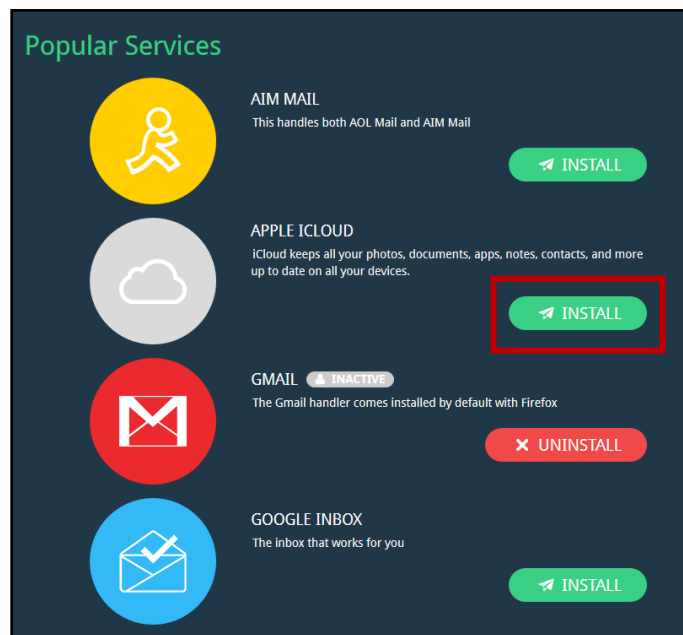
Popular Services

AIM MAIL
This handles both AOL Mail and AIM Mail

INSTALL

APPLE ICLOUD
iCloud keeps all your photos, documents, apps, notes, contacts, and more up to date on all your devices.

INSTALL

GMAIL INACTIVE
The Gmail handler comes installed by default with Firefox

UNINSTALL

GOOGLE INBOX
The inbox that works for you

INSTALL